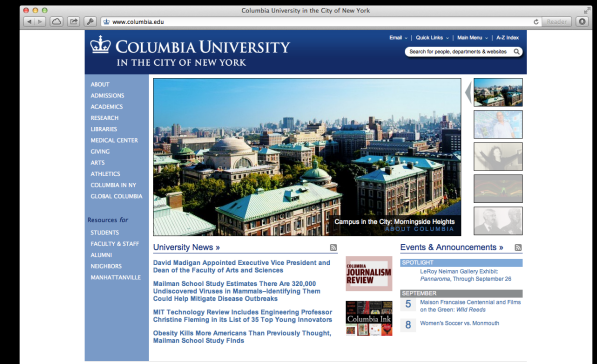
Columbia University in the City of New York

www.columbia.edu

Reader

COLUMBIA UNIVERSITY
IN THE CITY OF NEW YORK

Email | Quick Links | Main Menu | A-Z Index

Search for people, departments & websites

ABOUT
ADMISSIONS
ACADEMICS
RESEARCH
LIBRARIES
MEDICAL CENTER
GIVING
ARTS
ATHLETICS
COLUMBIA IN NY
GLOBAL COLUMBIA

Resources for
STUDENTS
FACULTY & STAFF
ALUMNI
NEIGHBORS
MANHATTANVILLE

Campus in the City: Morningside Heights
ABOUT COLUMBIA

University News »

David Madigan Appointed Executive Vice President and Dean of the Faculty of Arts and Sciences

Mailman School Study Estimates There Are 320,000 Undiscovered Viruses in Mammals–Identifying Them Could Help Mitigate Disease Outbreaks

MIT Technology Review Includes Engineering Professor Christine Fleming in Its List of 35 Top Young Innovators

Obesity Kills More Americans Than Previously Thought, Mailman School Study Finds

COLUMBIA JOURNALISM REVIEW

Columbia Ink

Events & Announcements »

SPOTLIGHT
LeRoy Neiman Gallery Exhibit: Panoramia, Through September 26

SEPTEMBER
5 Maison Française Centennial and Films on the Green: Wild Reeds
8 Women's Soccer vs. Monmouth